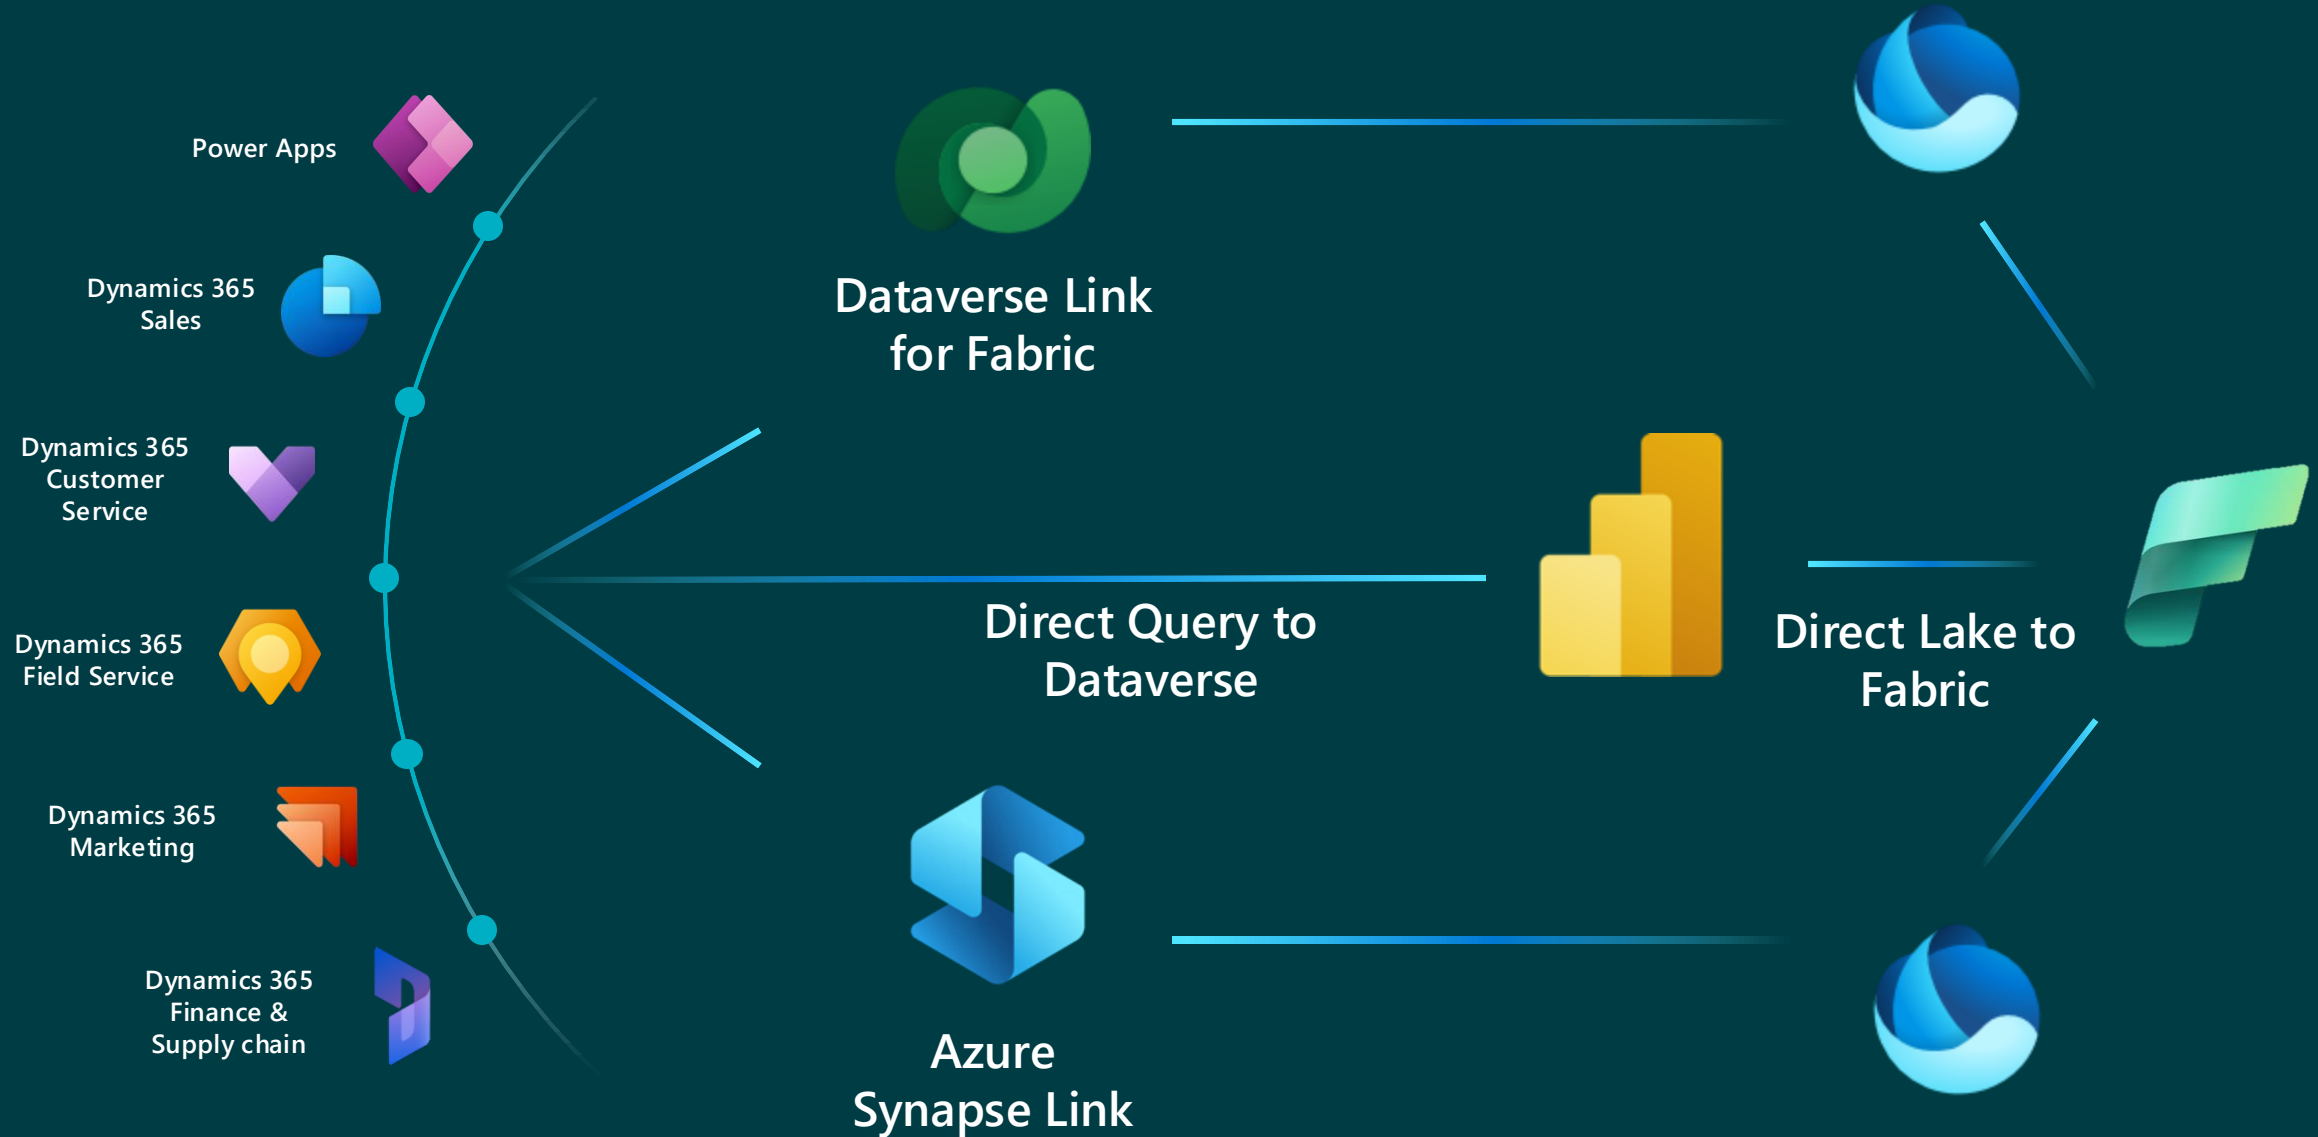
Power Apps

Dynamics 365 Sales

Dynamics 365 Customer Service

Dynamics 365 Field Service

Dynamics 365 Marketing

Dynamics 365 Finance & Supply chain

Dataverse Link for Fabric

Direct Query to Dataverse

Direct Lake to Fabric

Azure Synapse Link